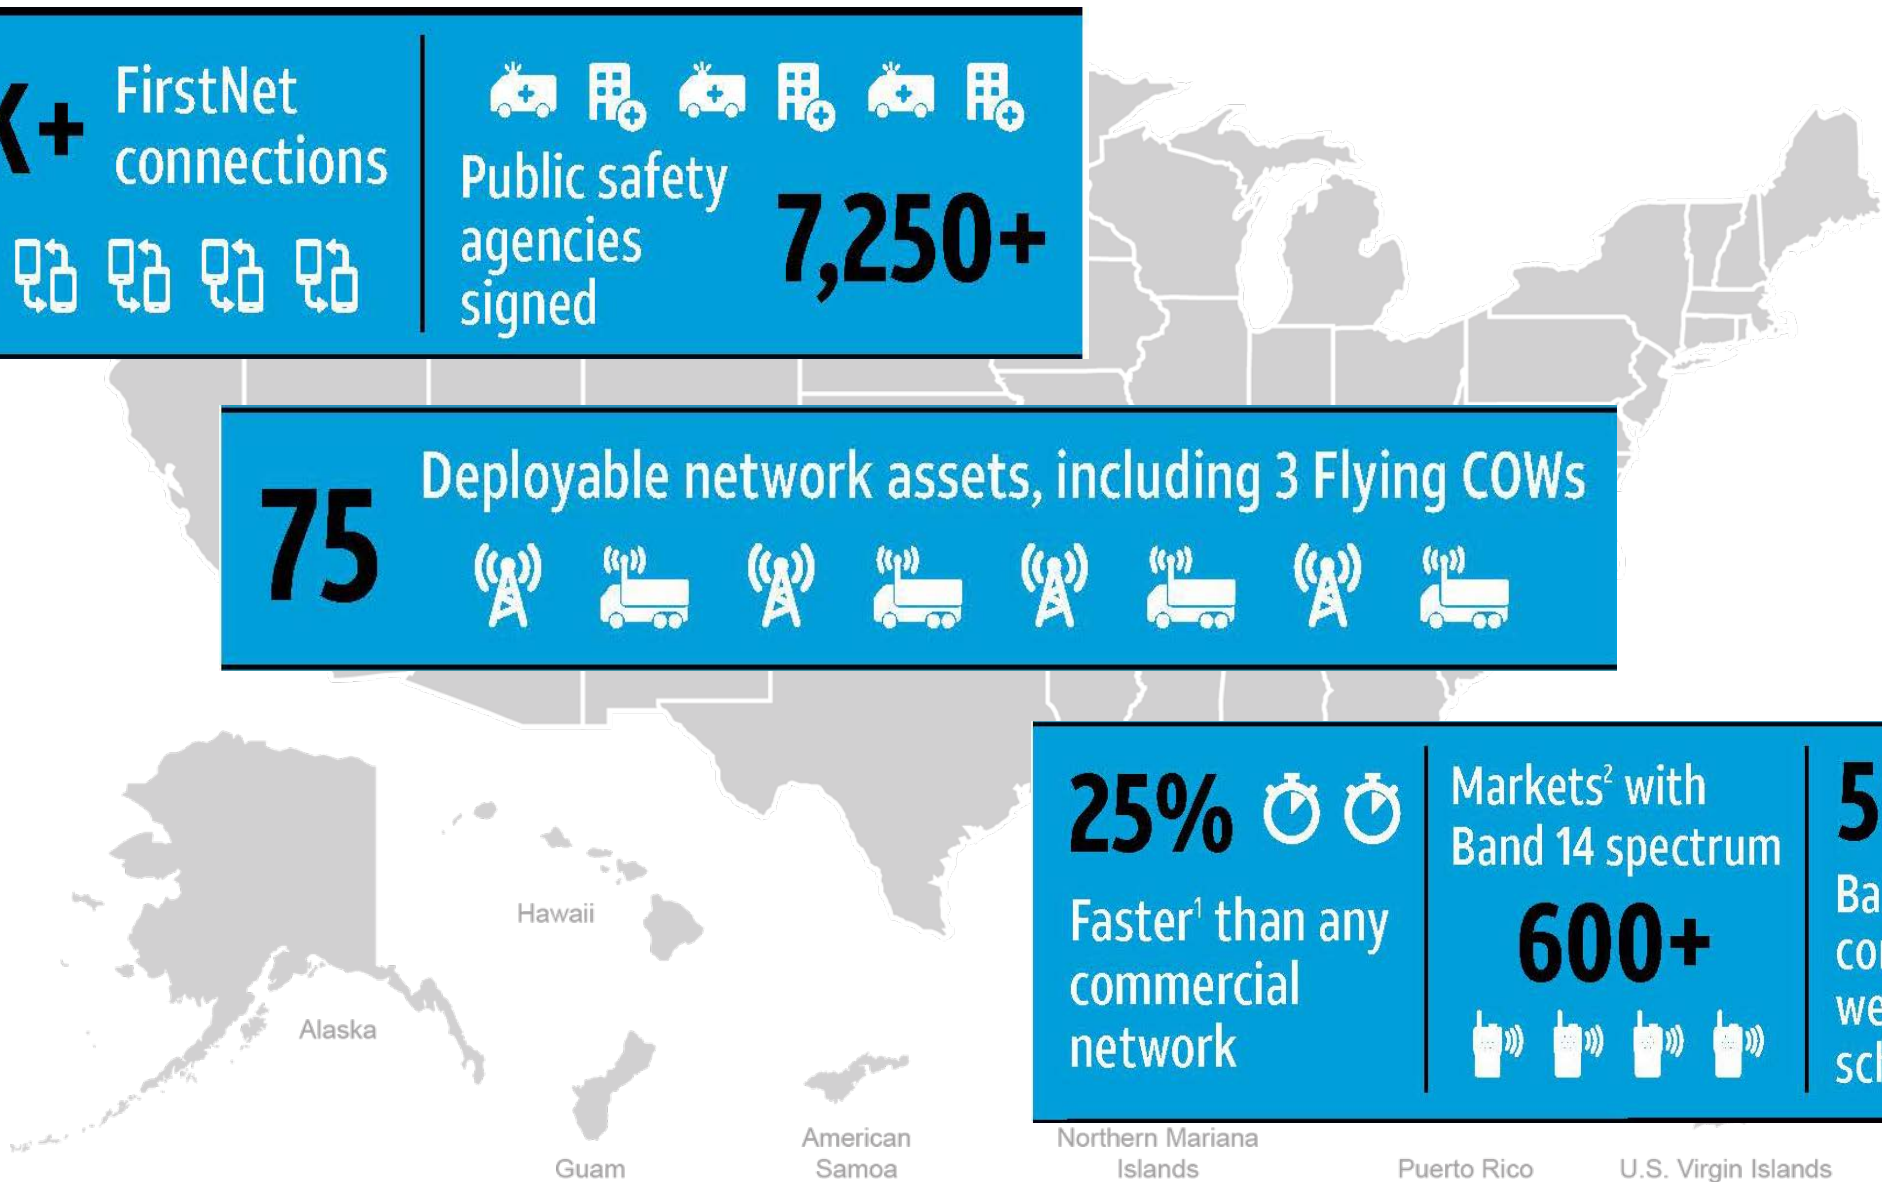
K+ FirstNet connections

Public safety agencies signed 7,250+

75 Deployable network assets, including 3 Flying COWs

25% Faster$^1$ than any commercial network

Markets$^2$ with Band 14 spectrum 600+

5 Ba co we sc

Hawaii

Alaska

Guam

American Samoa

Northern Mariana Islands

Puerto Rico

U.S. Virgin Islands